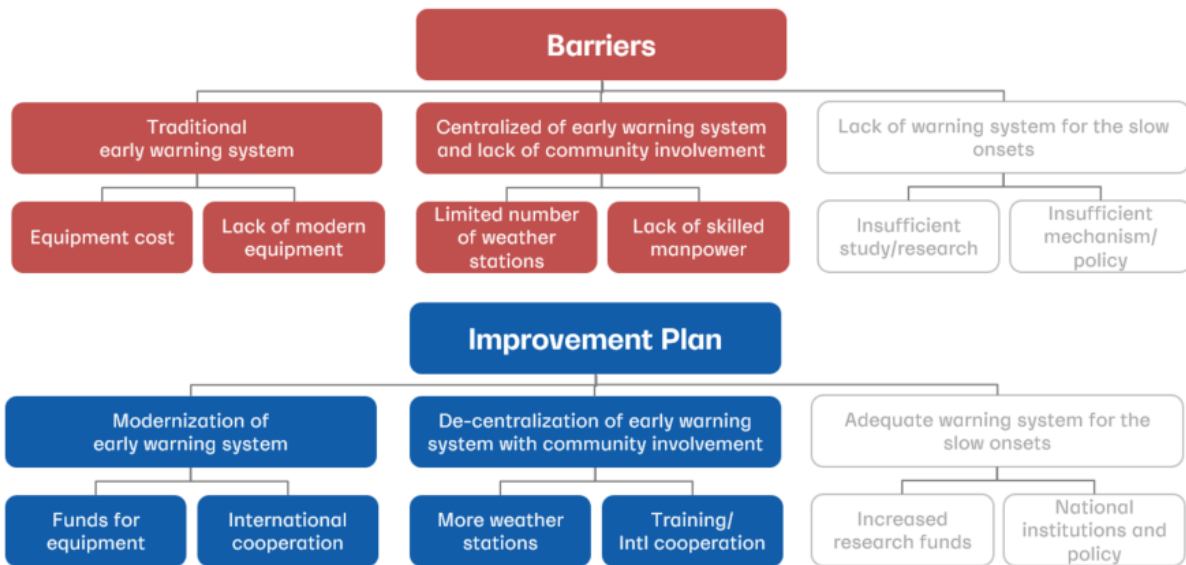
Barriers

Traditional early warning system

Centralized of early warning system and lack of community involvement

Lack of warning system for the slow onsets

Equipment cost

Lack of modern equipment

Limited number of weather stations

Lack of skilled manpower

Insufficient study/research

Insufficient mechanism/ policy

Improvement Plan

Modernization of early warning system

De-centralization of early warning system with community involvement

Adequate warning system for the slow onsets

Funds for equipment

International cooperation

More weather stations

Training/ Intl cooperation

Increased research funds

National institutions and policy